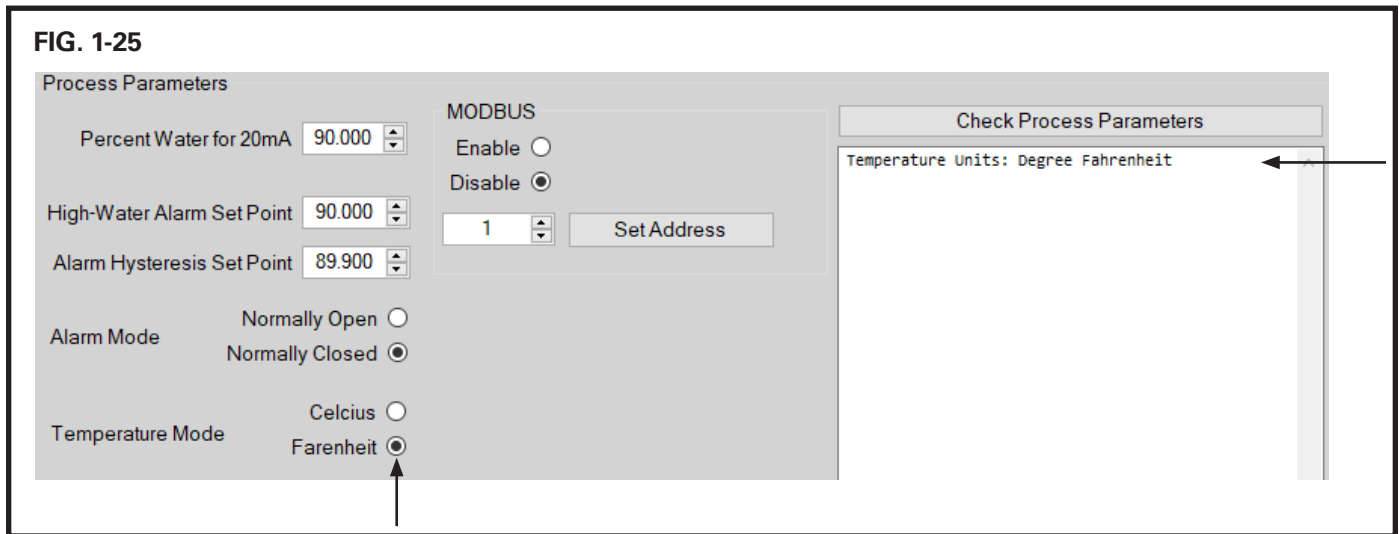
FIG. 1-25

Process Parameters

Percent Water for 20mA 90.000

High-Water Alarm Set Point 90.000

Alarm Hysteresis Set Point 89.900

Alarm Mode
Normally Open
Normally Closed

Temperature Mode
Celcius
Farenheit

MODBUS
Enable
Disable

1
Set Address

Check Process Parameters

Temperature Units: Degree Fahrenheit